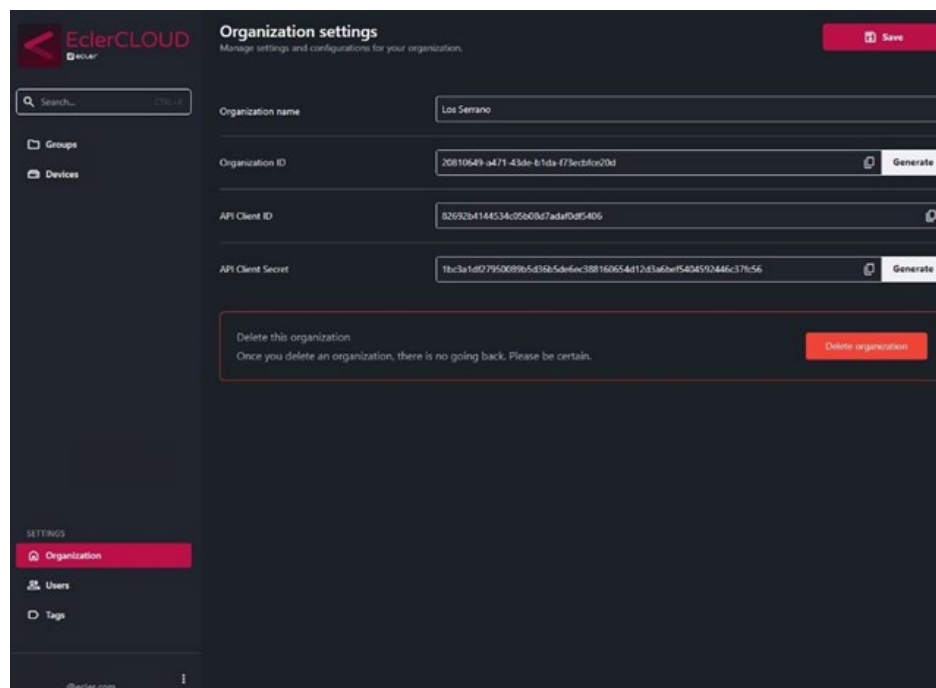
EclerCLOUD
ecler

Search... CTRL+K

Groups

Devices

SETTINGS

Organization

Users

Tags

@ecler.com

Organization settings
Manage settings and configurations for your organization.

Save

Organization name
Los Serrano

Organization ID
20810649-a471-43de-b1da-f73ecbfce20d
Generate

API Client ID
82692b4144534c05b08d7adaf0df5406

API Client Secret
1bc3a1df27950089b5d36b5de6ec388160654d12d3a6bef5404592446c37fc56
Generate

Delete this organization
Once you delete an organization, there is no going back. Please be certain.

Delete organization